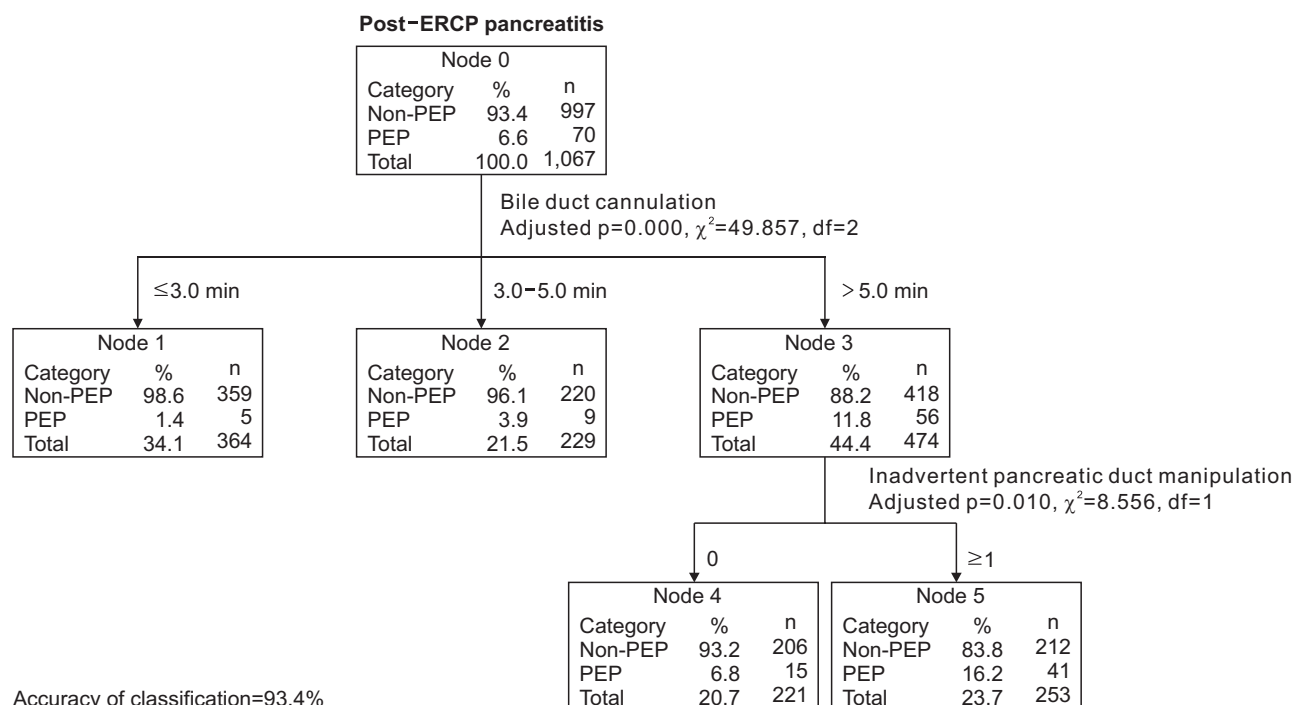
**Post-ERCP pancreatitis**

Node 0

| Category | % | n |
|---|---|---|
| Non-PEP | 93.4 | 997 |
| PEP | 6.6 | 70 |
| Total | 100.0 | 1,067 |

Bile duct cannulation
Adjusted p=0.000, $\chi^2$=49.857, df=2

≤3.0 min

3.0-5.0 min

>5.0 min

Node 1

| Category | % | n |
|---|---|---|
| Non-PEP | 98.6 | 359 |
| PEP | 1.4 | 5 |
| Total | 34.1 | 364 |

Node 2

| Category | % | n |
|---|---|---|
| Non-PEP | 96.1 | 220 |
| PEP | 3.9 | 9 |
| Total | 21.5 | 229 |

Node 3

| Category | % | n |
|---|---|---|
| Non-PEP | 88.2 | 418 |
| PEP | 11.8 | 56 |
| Total | 44.4 | 474 |

Inadvertent pancreatic duct manipulation
Adjusted p=0.010, $\chi^2$=8.556, df=1

0

≥1

Node 4

| Category | % | n |
|---|---|---|
| Non-PEP | 93.2 | 206 |
| PEP | 6.8 | 15 |
| Total | 20.7 | 221 |

Node 5

| Category | % | n |
|---|---|---|
| Non-PEP | 83.8 | 212 |
| PEP | 16.2 | 41 |
| Total | 23.7 | 253 |

Accuracy of classification=93.4%